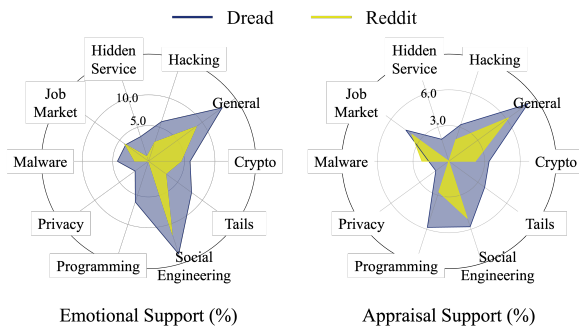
Dread Reddit

Hidden Service
Hacking
Job Market
10.0
5.0
General
Malware
Crypto
Privacy
Tails
Programming
Social Engineering

Emotional Support (%)

Hidden Service
Hacking
Job Market
6.0
3.0
General
Malware
Crypto
Privacy
Tails
Programming
Social Engineering

Appraisal Support (%)